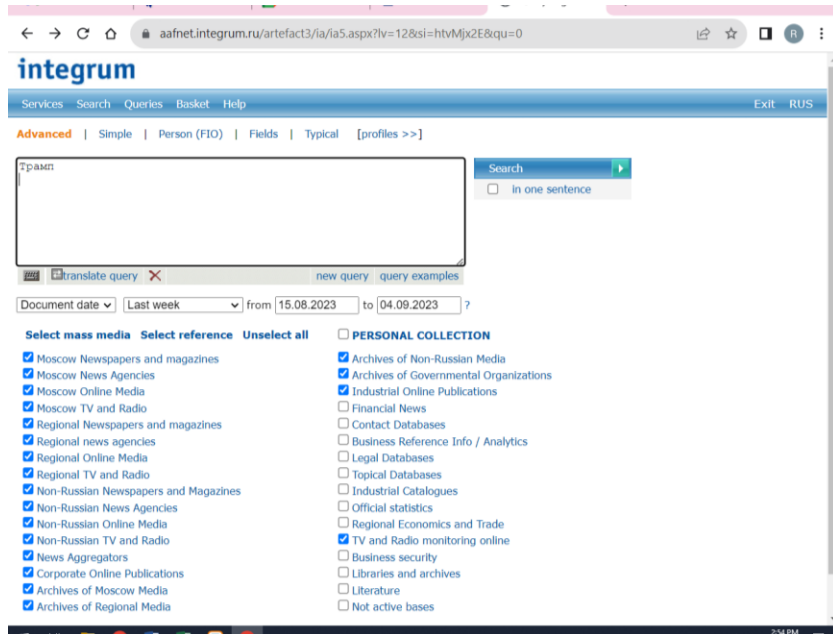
aafnet.integrum.ru/artefact3/ia/ia5.aspx?lv=12&si=htvMjx2E&qu=0

R

integrum

Services Search Queries Basket Help Exit RUS

Advanced | Simple | Person (FIO) | Fields | Typical [profiles >>]

Трамп

Search

in one sentence

translate query new query query examples

Document date Last week from 15.08.2023 to 04.09.2023 ?

Select mass media Select reference Unselect all

Moscow Newspapers and magazines
Moscow News Agencies
Moscow Online Media
Moscow TV and Radio
Regional Newspapers and magazines
Regional news agencies
Regional Online Media
Regional TV and Radio
Non-Russian Newspapers and Magazines
Non-Russian News Agencies
Non-Russian Online Media
Non-Russian TV and Radio
News Aggregators
Corporate Online Publications
Archives of Moscow Media
Archives of Regional Media

PERSONAL COLLECTION

Archives of Non-Russian Media
Archives of Governmental Organizations
Industrial Online Publications
Financial News
Contact Databases
Business Reference Info / Analytics
Legal Databases
Topical Databases
Industrial Catalogues
Official statistics
Regional Economics and Trade
TV and Radio monitoring online
Business security
Libraries and archives
Literature
Not active bases

2:54 PM